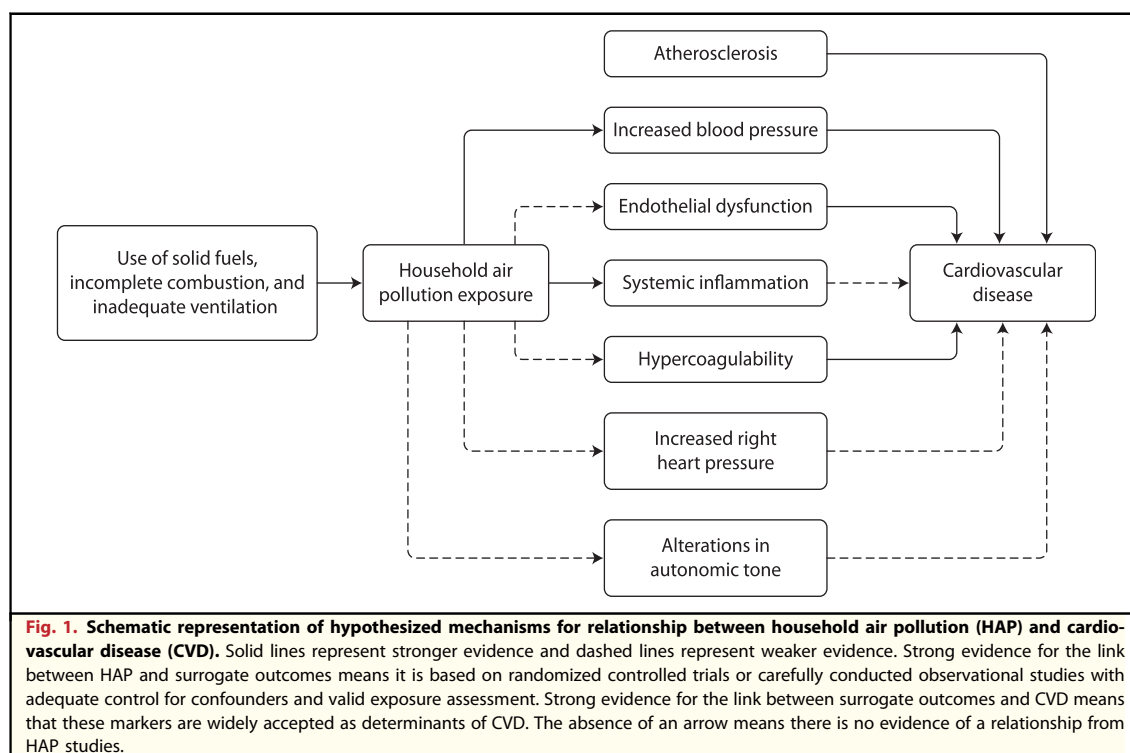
Atherosclerosis

Increased blood pressure

Endothelial dysfunction

Use of solid fuels, incomplete combustion, and inadequate ventilation

Household air pollution exposure

Systemic inflammation

Cardiovascular disease

Hypercoagulability

Increased right heart pressure

Alterations in autonomic tone

Fig. 1. Schematic representation of hypothesized mechanisms for relationship between household air pollution (HAP) and cardiovascular disease (CVD). Solid lines represent stronger evidence and dashed lines represent weaker evidence. Strong evidence for the link between HAP and surrogate outcomes means it is based on randomized controlled trials or carefully conducted observational studies with adequate control for confounders and valid exposure assessment. Strong evidence for the link between surrogate outcomes and CVD means that these markers are widely accepted as determinants of CVD. The absence of an arrow means there is no evidence of a relationship from HAP studies.